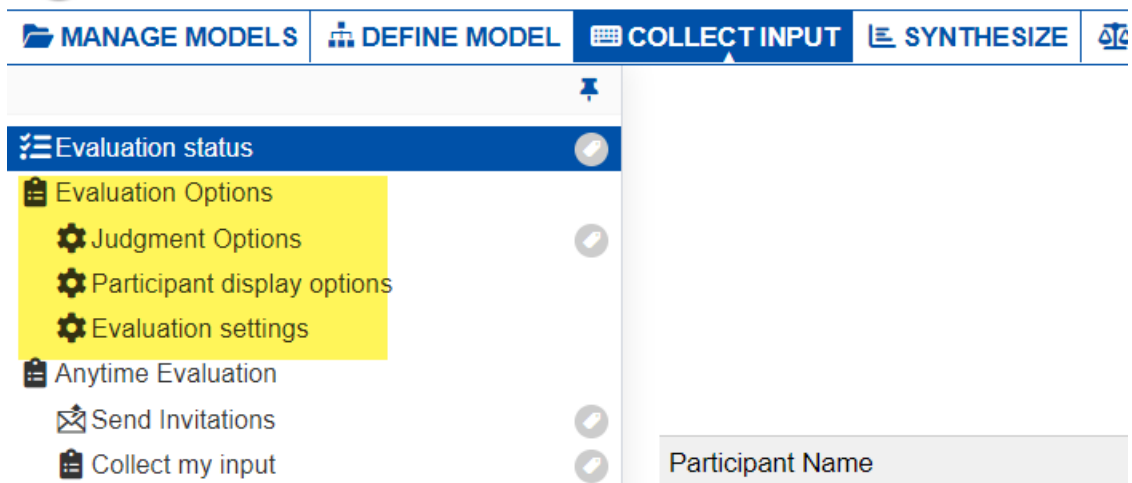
MANAGE MODELS DEFINE MODEL COLLECT INPUT SYNTHESIZE

Evaluation status
Evaluation Options
Judgment Options
Participant display options
Evaluation settings
Anytime Evaluation
Send Invitations
Collect my input

Participant Name